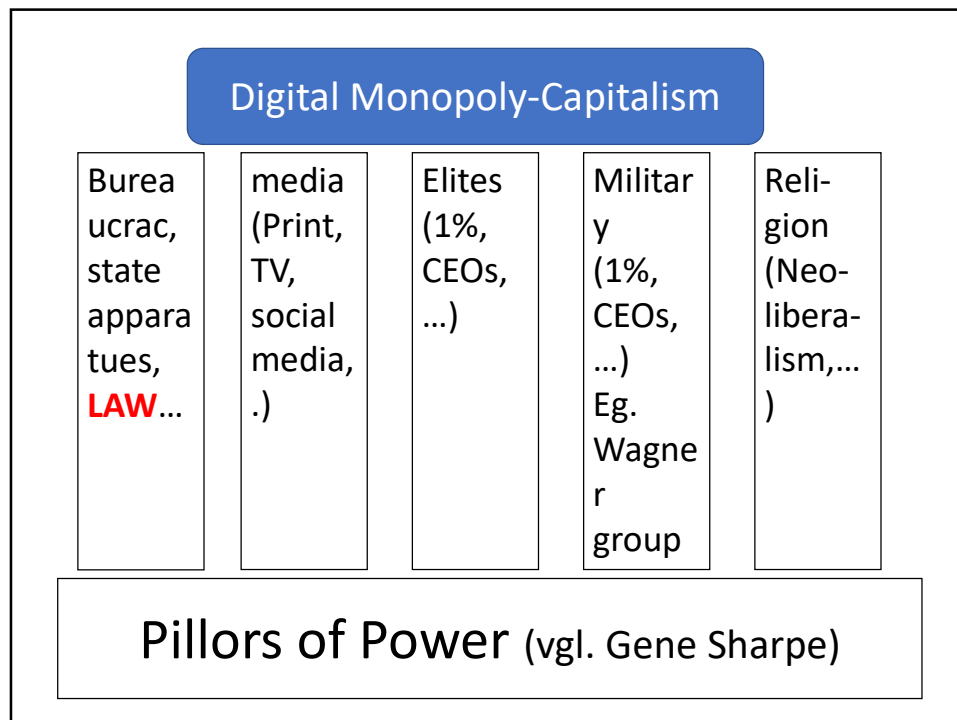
Digital Monopoly-Capitalism

Bureaucrac, state apparatues, LAW…

media (Print, TV, social media, .)

Elites (1%, CEOs, …)

Military (1%, CEOs, …) Eg. Wagner group

Religion (Neoliberalism,… )

Pillors of Power (vgl. Gene Sharpe)